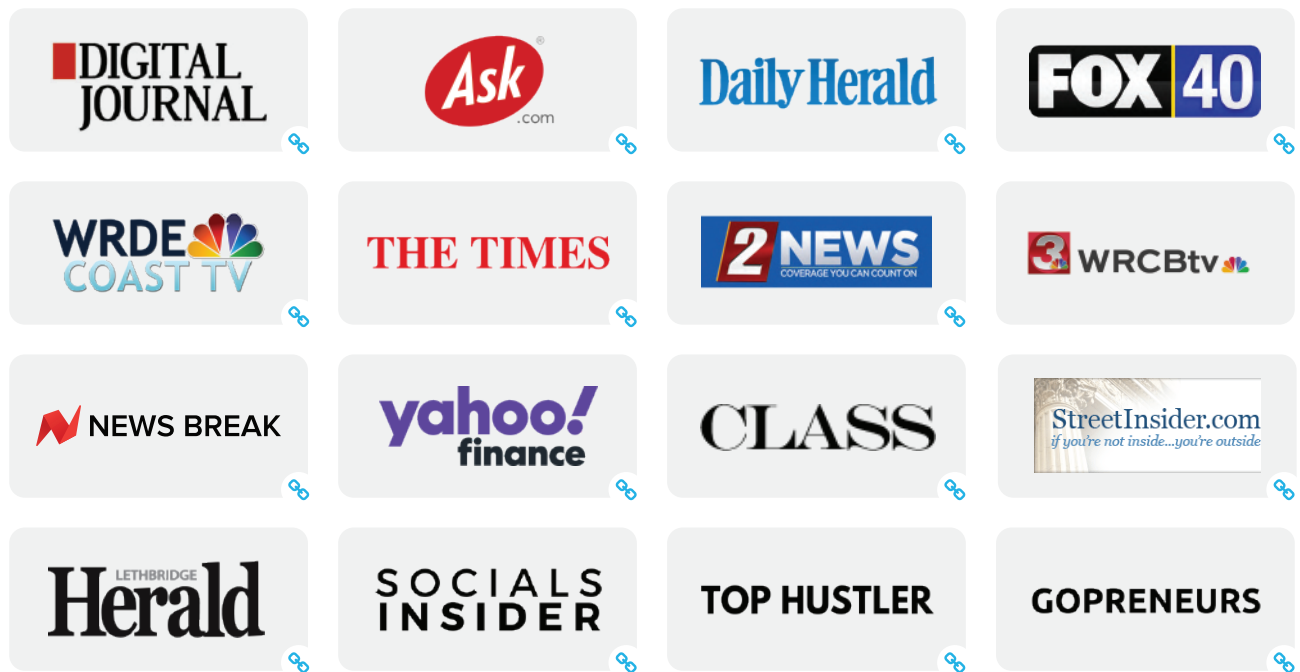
DIGITAL JOURNAL

Ask .com

Daily Herald

FOX 40

WRDE COAST TV

THE TIMES

2 NEWS COVERAGE YOU CAN COUNT ON

3 WRCBtv

NEWS BREAK

yahoo! finance

CLASS

StreetInsider.com if you're not inside...you're outside

LETHBRIDGE Herald

SOCIALS INSIDER

TOP HUSTLER

GOPRENEURS